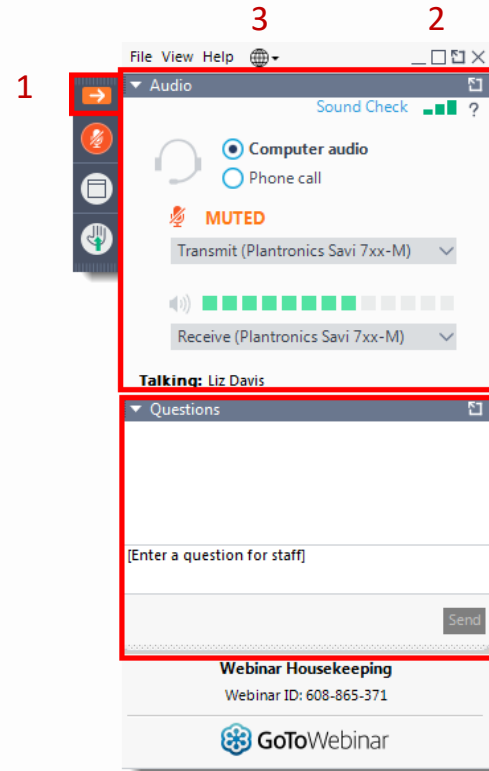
3
2
1

File View Help

Audio
Sound Check ?

Computer audio
Phone call

MUTED

Transmit (Plantronics Savi 7xx-M)

Receive (Plantronics Savi 7xx-M)

Talking: Liz Davis

Questions

[Enter a question for staff]

Send

Webinar Housekeeping
Webinar ID: 608-865-371

GoToWebinar